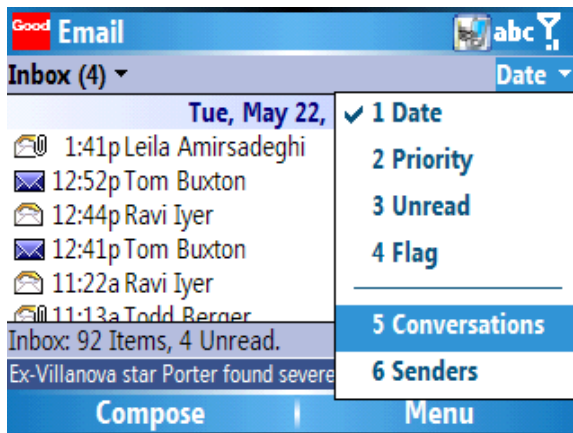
Good Email abc

Inbox (4) ▾ Date ▾

Tue, May 22,

1:41p Leila Amirsadeghi
12:52p Tom Buxton
12:44p Ravi Iyer
12:41p Tom Buxton
11:22a Ravi Iyer
11:13a Todd Berger

✓ 1 Date
2 Priority
3 Unread
4 Flag
5 Conversations
6 Senders

Inbox: 92 Items, 4 Unread.

Ex-Villanova star Porter found severe

Compose Menu